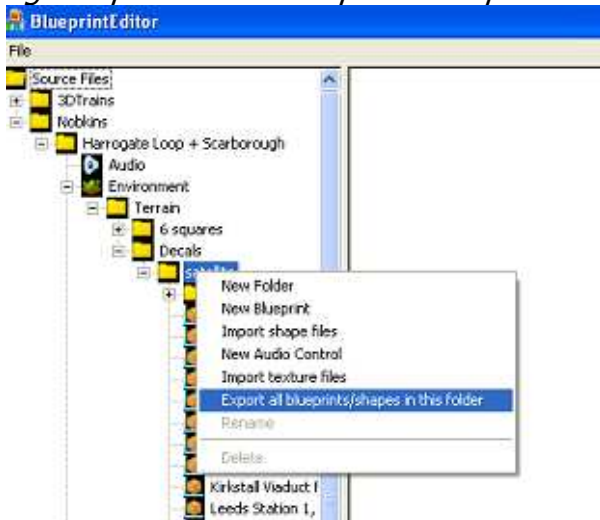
BlueprintEditor

File

Source Files
3DTrains
Nobkins
Harrogate Loop + Scarborough
Audio
Environment
Terrain
6 squares
Decals
satellite

New Folder
New Blueprint
Import shape files
New Audio Control
Import texture files
Export all blueprints/shapes in this folder
Rename
Delete

Kirkstall Viaduct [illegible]
Leeds Station 1, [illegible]